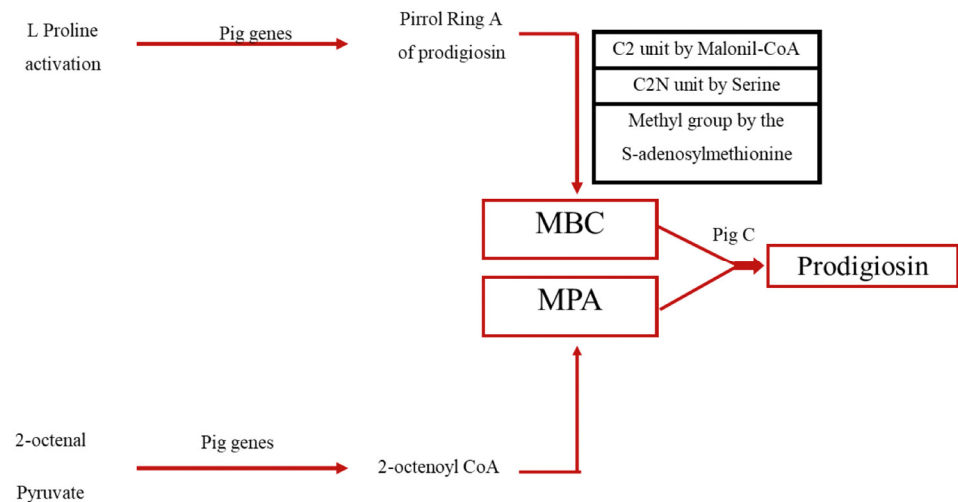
L Proline activation

Pig genes

Pirrol Ring A of prodigiosin

C2 unit by Malonil-CoA

C2N unit by Serine

Methyl group by the S-adenosylmethionine

MBC

MPA

Pig C

Prodigiosin

2-octenal

Pyruvate

Pig genes

2-octenoyl CoA